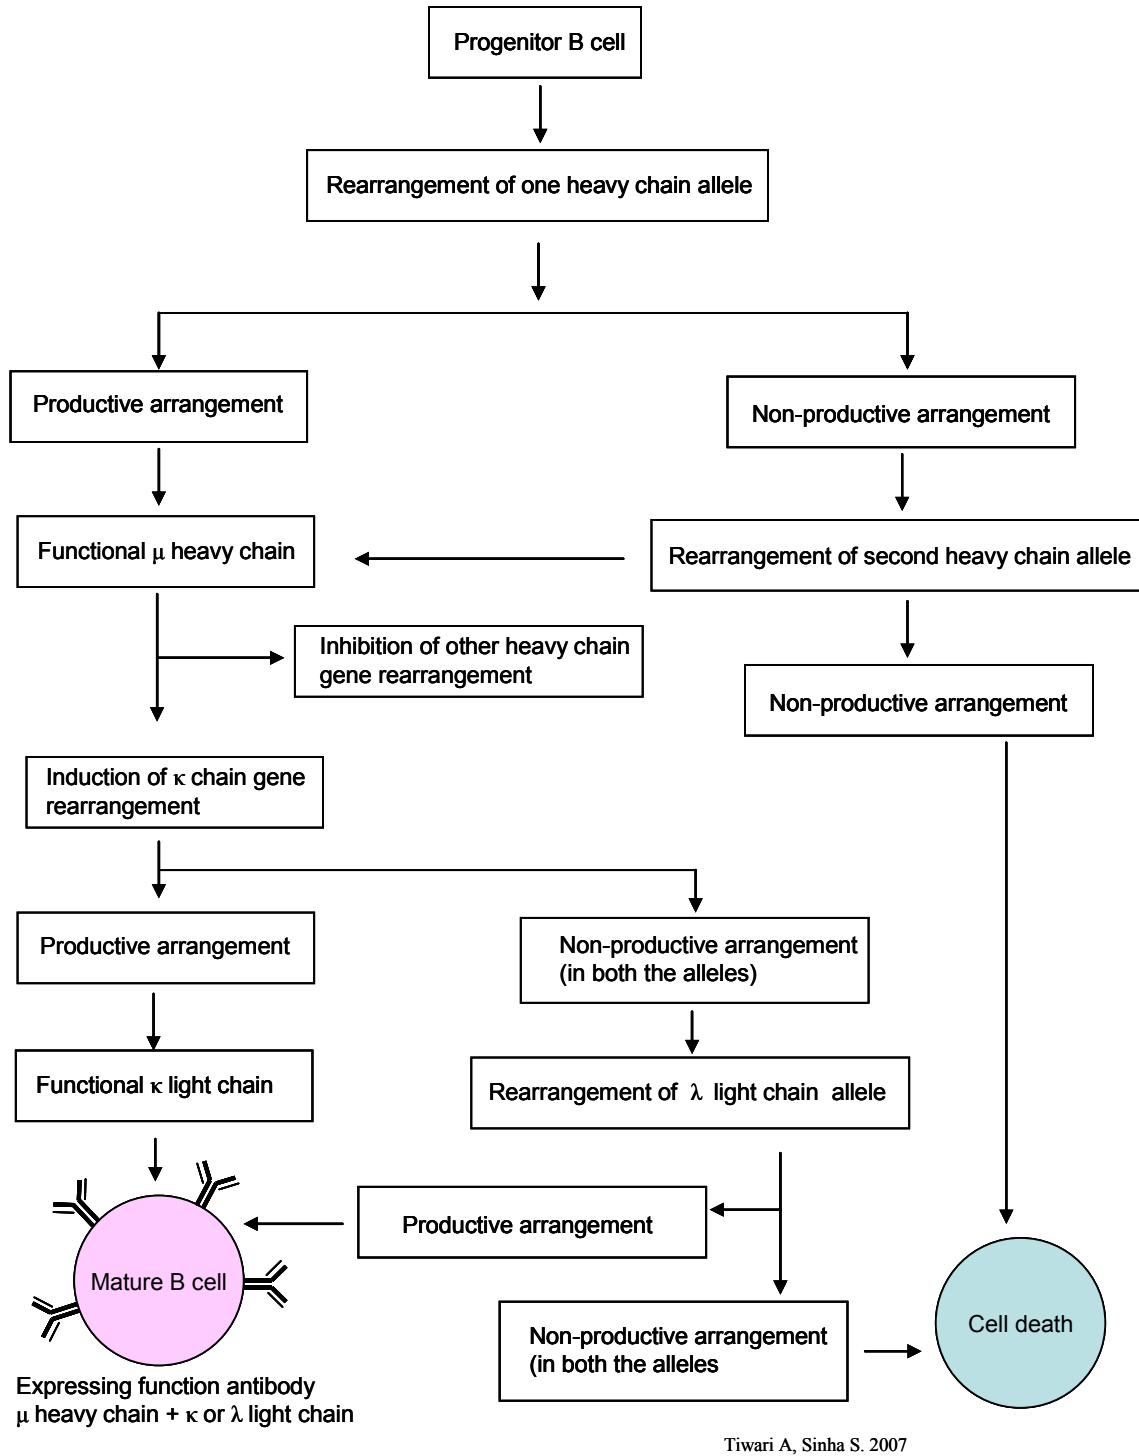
Progenitor B cell

Rearrangement of one heavy chain allele

Productive arrangement

Non-productive arrangement

Functional μ heavy chain

Rearrangement of second heavy chain allele

Inhibition of other heavy chain gene rearrangement

Non-productive arrangement

Induction of κ chain gene rearrangement

Productive arrangement

Non-productive arrangement (in both the alleles)

Functional κ light chain

Rearrangement of λ light chain allele

Mature B cell

Productive arrangement

Non-productive arrangement (in both the alleles

Cell death

Expressing function antibody μ heavy chain + κ or λ light chain

Tiwari A, Sinha S. 2007